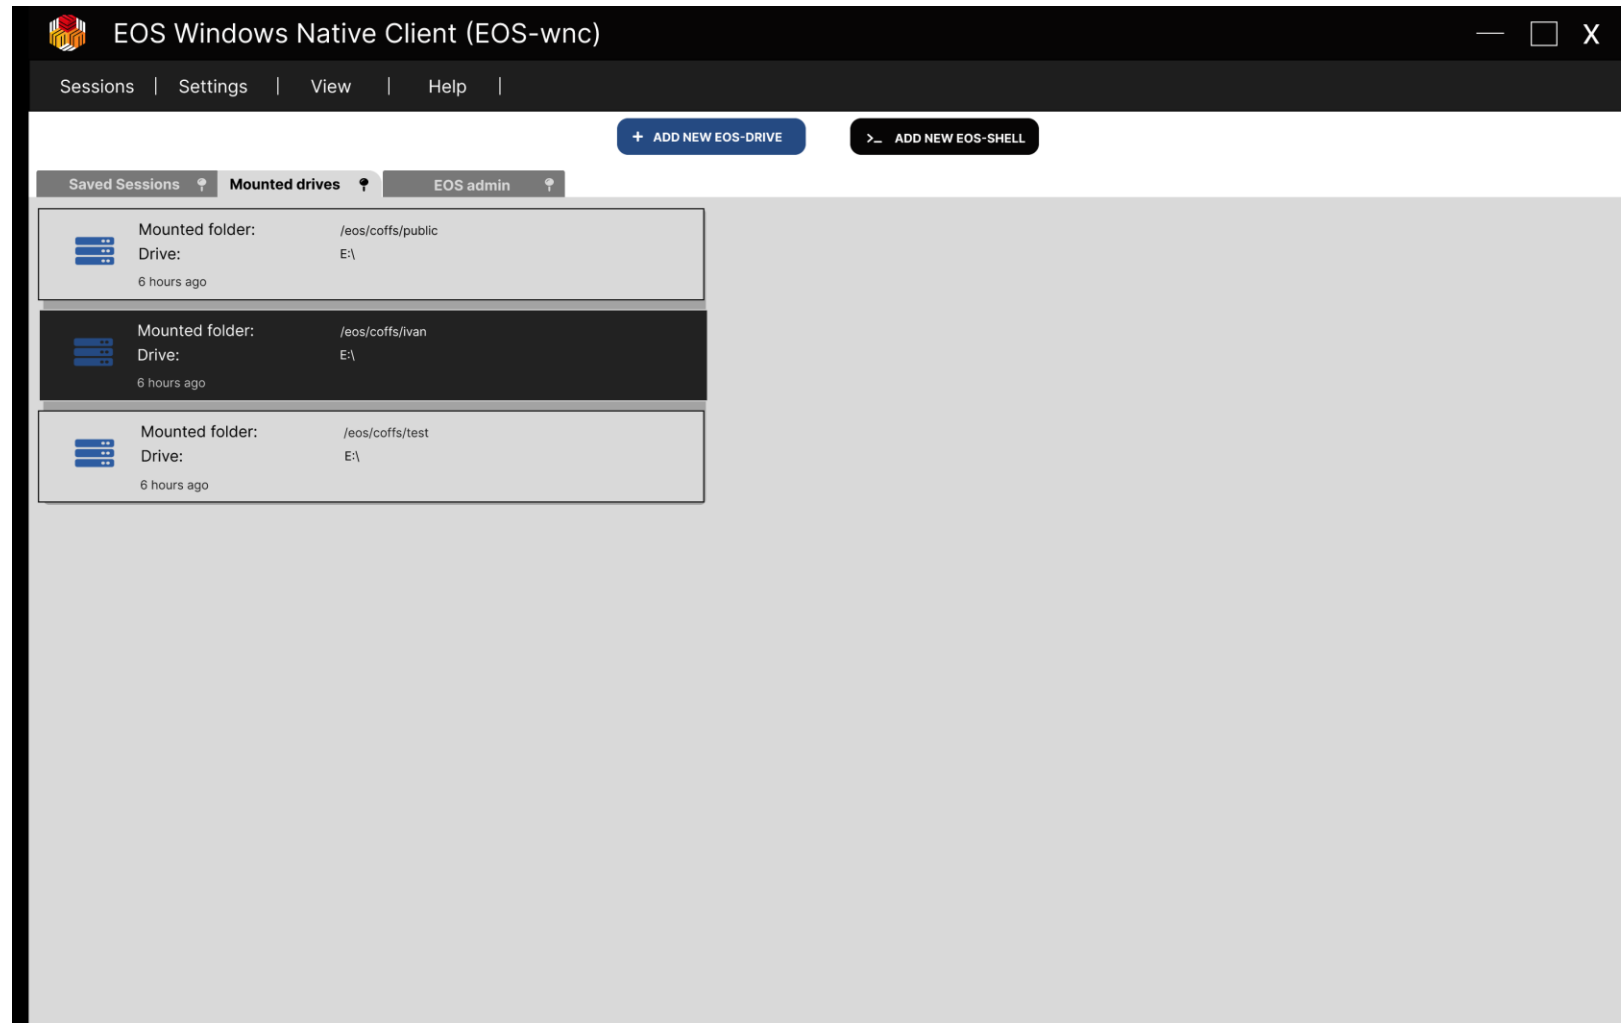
EOS Windows Native Client (EOS-wnc)

— ☐ X

Sessions | Settings | View | Help |

+ ADD NEW EOS-DRIVE

>_ ADD NEW EOS-SHELL

Saved Sessions

Mounted drives

EOS admin

Mounted folder: /eos/coffs/public
Drive: E:\
6 hours ago

Mounted folder: /eos/coffs/ivan
Drive: E:\
6 hours ago

Mounted folder: /eos/coffs/test
Drive: E:\
6 hours ago